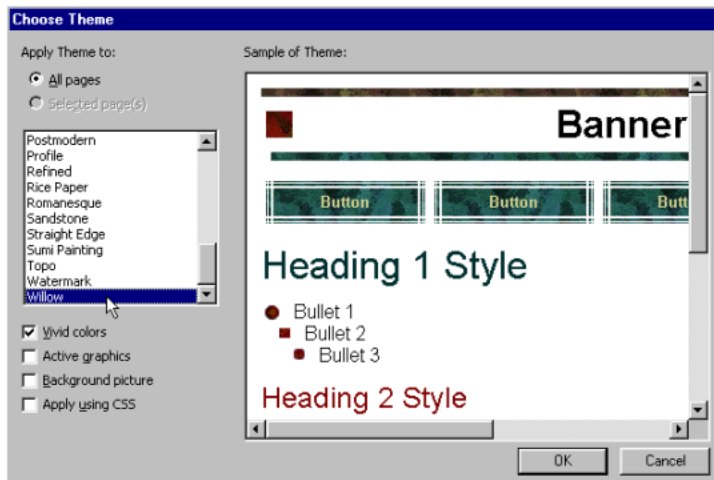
Choose Theme

Apply Theme to:

All pages

Selected page(s)

Postmodern
Profile
Refined
Rice Paper
Romanesque
Sandstone
Straight Edge
Sumi Painting
Topo
Watermark
Willow

Vivid colors

Active graphics

Background picture

Apply using CSS

Sample of Theme:

Banner

Button

Button

Butt

Heading 1 Style

Bullet 1

Bullet 2

Bullet 3

Heading 2 Style

OK

Cancel